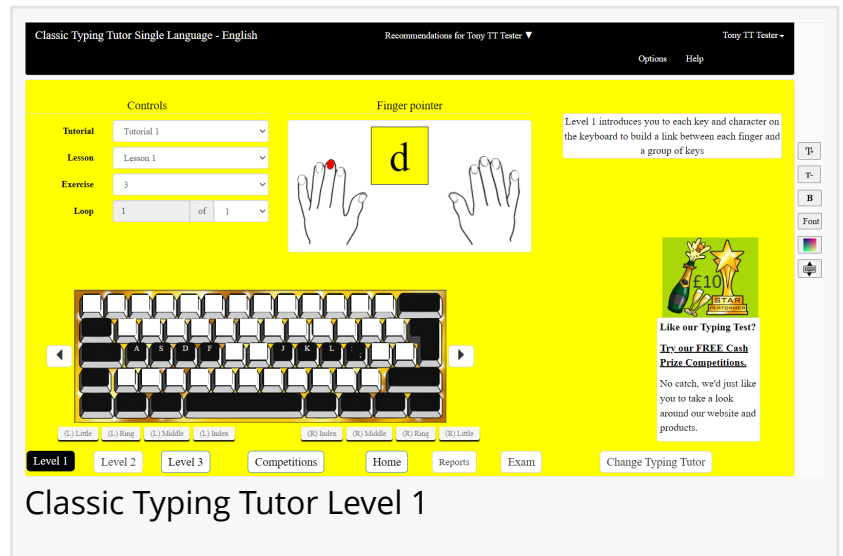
Classic Typing Tutor Single Language - English

Recommendations for Tony TT Tester ▼

Tony TT Tester ▾

Options Help

Controls

Finger pointer

Level 1 introduces you to each key and character on the keyboard to build a link between each finger and a group of keys

Tutorial | Tutorial 1
Lesson | Lesson 1
Exercise | 3
Loop | 1 of 1

d

T+
T-
B
Font

£10
STAR PERFORMER

Like our Typing Test?

Try our FREE Cash Prize Competitions.

No catch, we'd just like you to take a look around our website and products.

A S D F J K L ;

(L) Little (L) Ring (L) Middle (L) Index (R) Index (R) Middle (R) Ring (R) Little

Level 1 Level 2 Level 3 Competitions Home Reports Exam Change Typing Tutor

Classic Typing Tutor Level 1